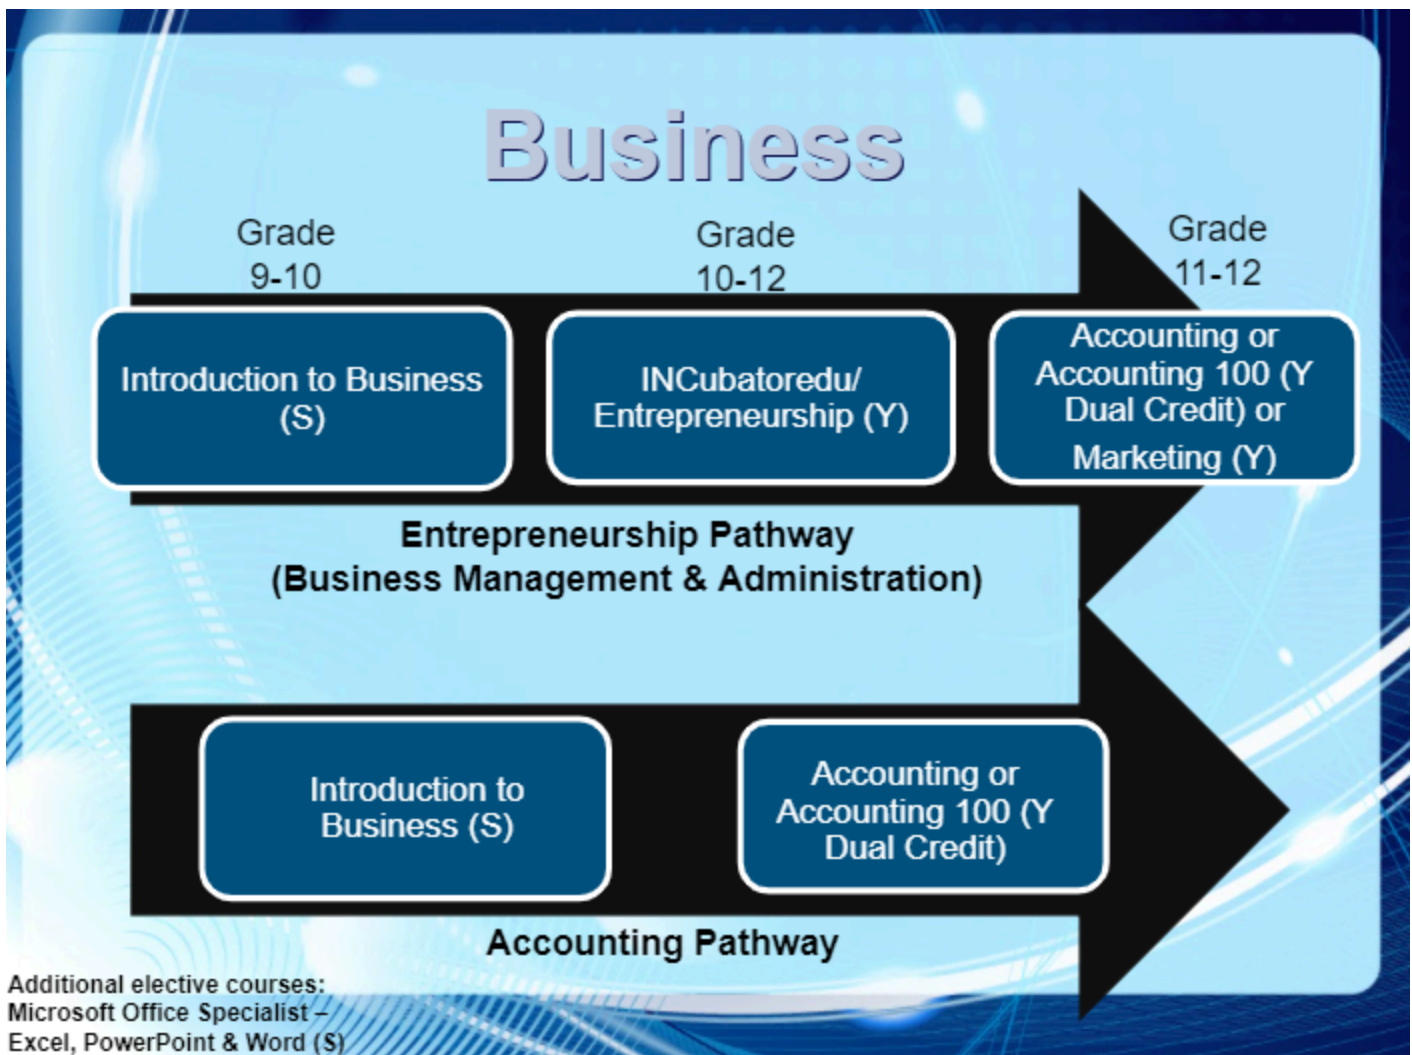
Business

Grade 9-10

Grade 10-12

Grade 11-12

Introduction to Business (S)

INCubatoredu/ Entrepreneurship (Y)

Accounting or Accounting 100 (Y Dual Credit) or Marketing (Y)

Entrepreneurship Pathway (Business Management & Administration)

Introduction to Business (S)

Accounting or Accounting 100 (Y Dual Credit)

Accounting Pathway

Additional elective courses: Microsoft Office Specialist – Excel, PowerPoint & Word (S)